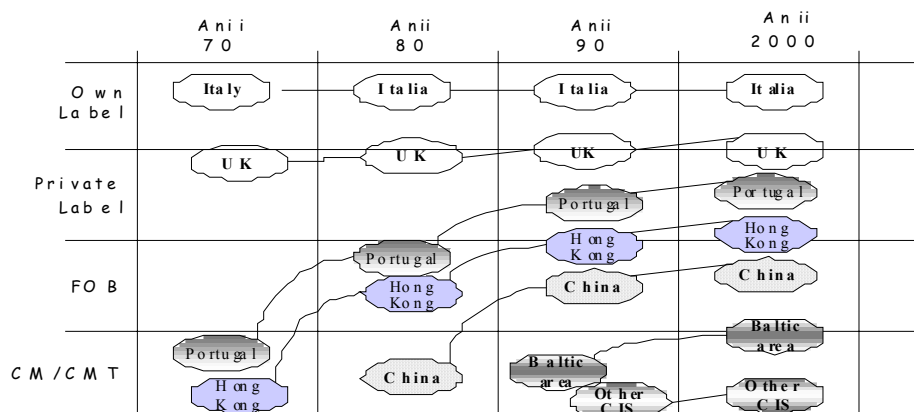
|  | Anii 70 | Anii 80 | Anii 90 | Anii 2000 |
|---|---|---|---|---|
| Own Label | Italy | Italia | Italia | Italia |
| Private Label | UK | UK | UK, Portugal | UK, Portugal |
| FOB |  | Portugal, Hong Kong | Hong Kong, China | Hong Kong, China |
| CM/CMT | Portugal, Hong Kong | China | Baltic area, Other CIS | Baltic area, Other CIS |